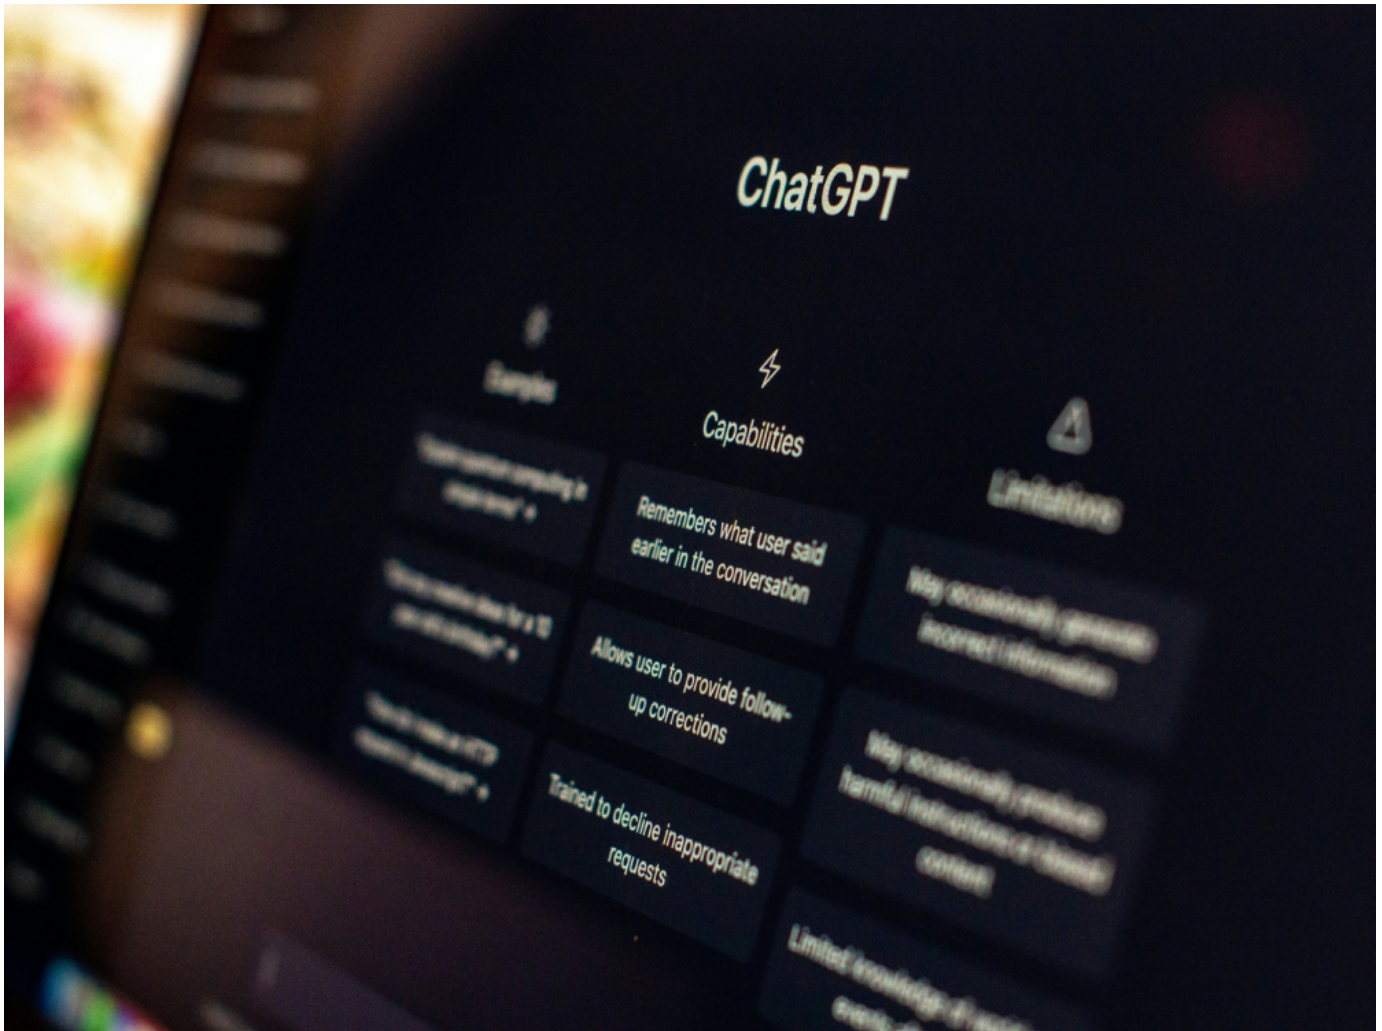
ChatGPT

Examples

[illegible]

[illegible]

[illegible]

Capabilities

Remembers what user said earlier in the conversation

Allows user to provide follow-up corrections

Trained to decline inappropriate requests

Limitations

May occasionally generate incorrect information

May occasionally produce harmful instructions or biased content

Limited knowledge of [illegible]